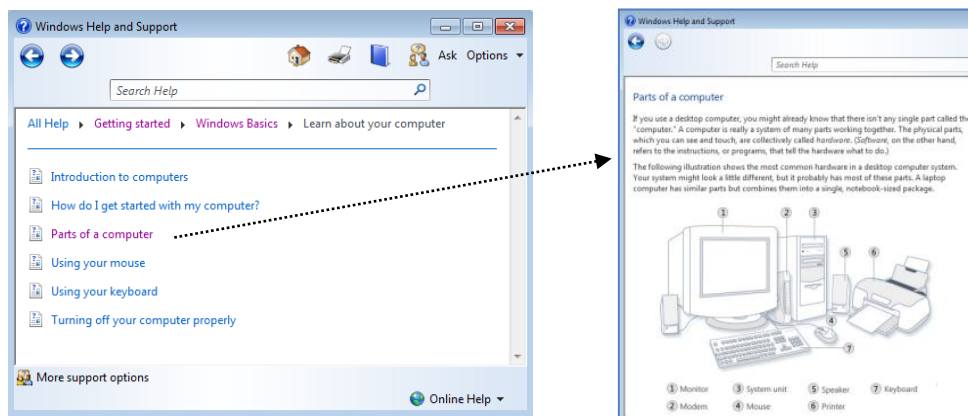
Windows Help and Support

Ask Options

Search Help

All Help ▸ Getting started ▸ Windows Basics ▸ Learn about your computer

Introduction to computers

How do I get started with my computer?

Parts of a computer

Using your mouse

Using your keyboard

Turning off your computer properly

More support options

Online Help

Windows Help and Support

Search Help

Parts of a computer

If you use a desktop computer, you might already know that there isn't any single part called the "computer." A computer is really a system of many parts working together. The physical parts, which you can see and touch, are collectively called *hardware*. (*Software*, on the other hand, refers to the instructions, or programs, that tell the hardware what to do.)

The following illustration shows the most common hardware in a desktop computer system. Your system might look a little different, but it probably has most of these parts. A laptop computer has similar parts but combines them into a single, notebook-sized package.

1 2 3 5 6 4 7

1 Monitor 3 System unit 5 Speaker 7 Keyboard
2 Modem 4 Mouse 6 Printer